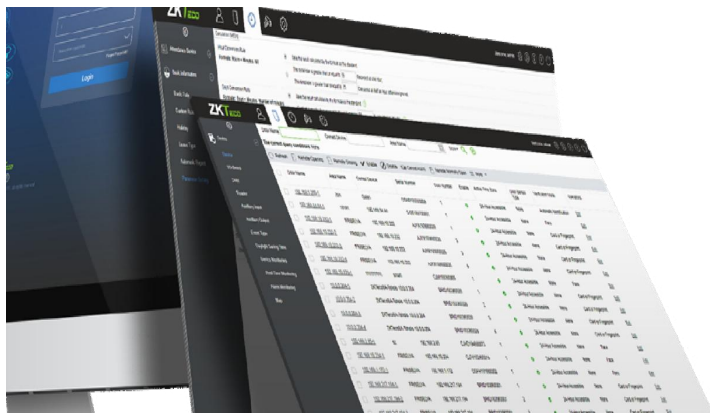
ZKTeco

Login

Attendance Device

ZKTeco

Refresh

Device Name

Serial Number

Enable

Disable

Device Type

Area Name

Personnel

Device

Operation Log

Event Type

Alarm Monitoring

Real-Time Monitoring

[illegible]